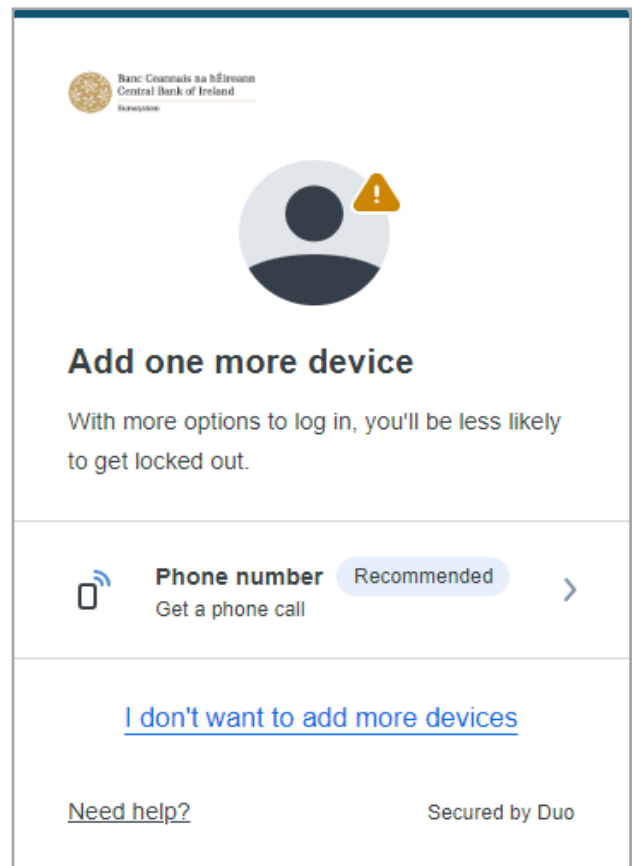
Banc Ceannais na hÉireann
Central Bank of Ireland
Eurosystem

Add one more device

With more options to log in, you'll be less likely to get locked out.

Phone number Recommended
Get a phone call

I don't want to add more devices

Need help?

Secured by Duo